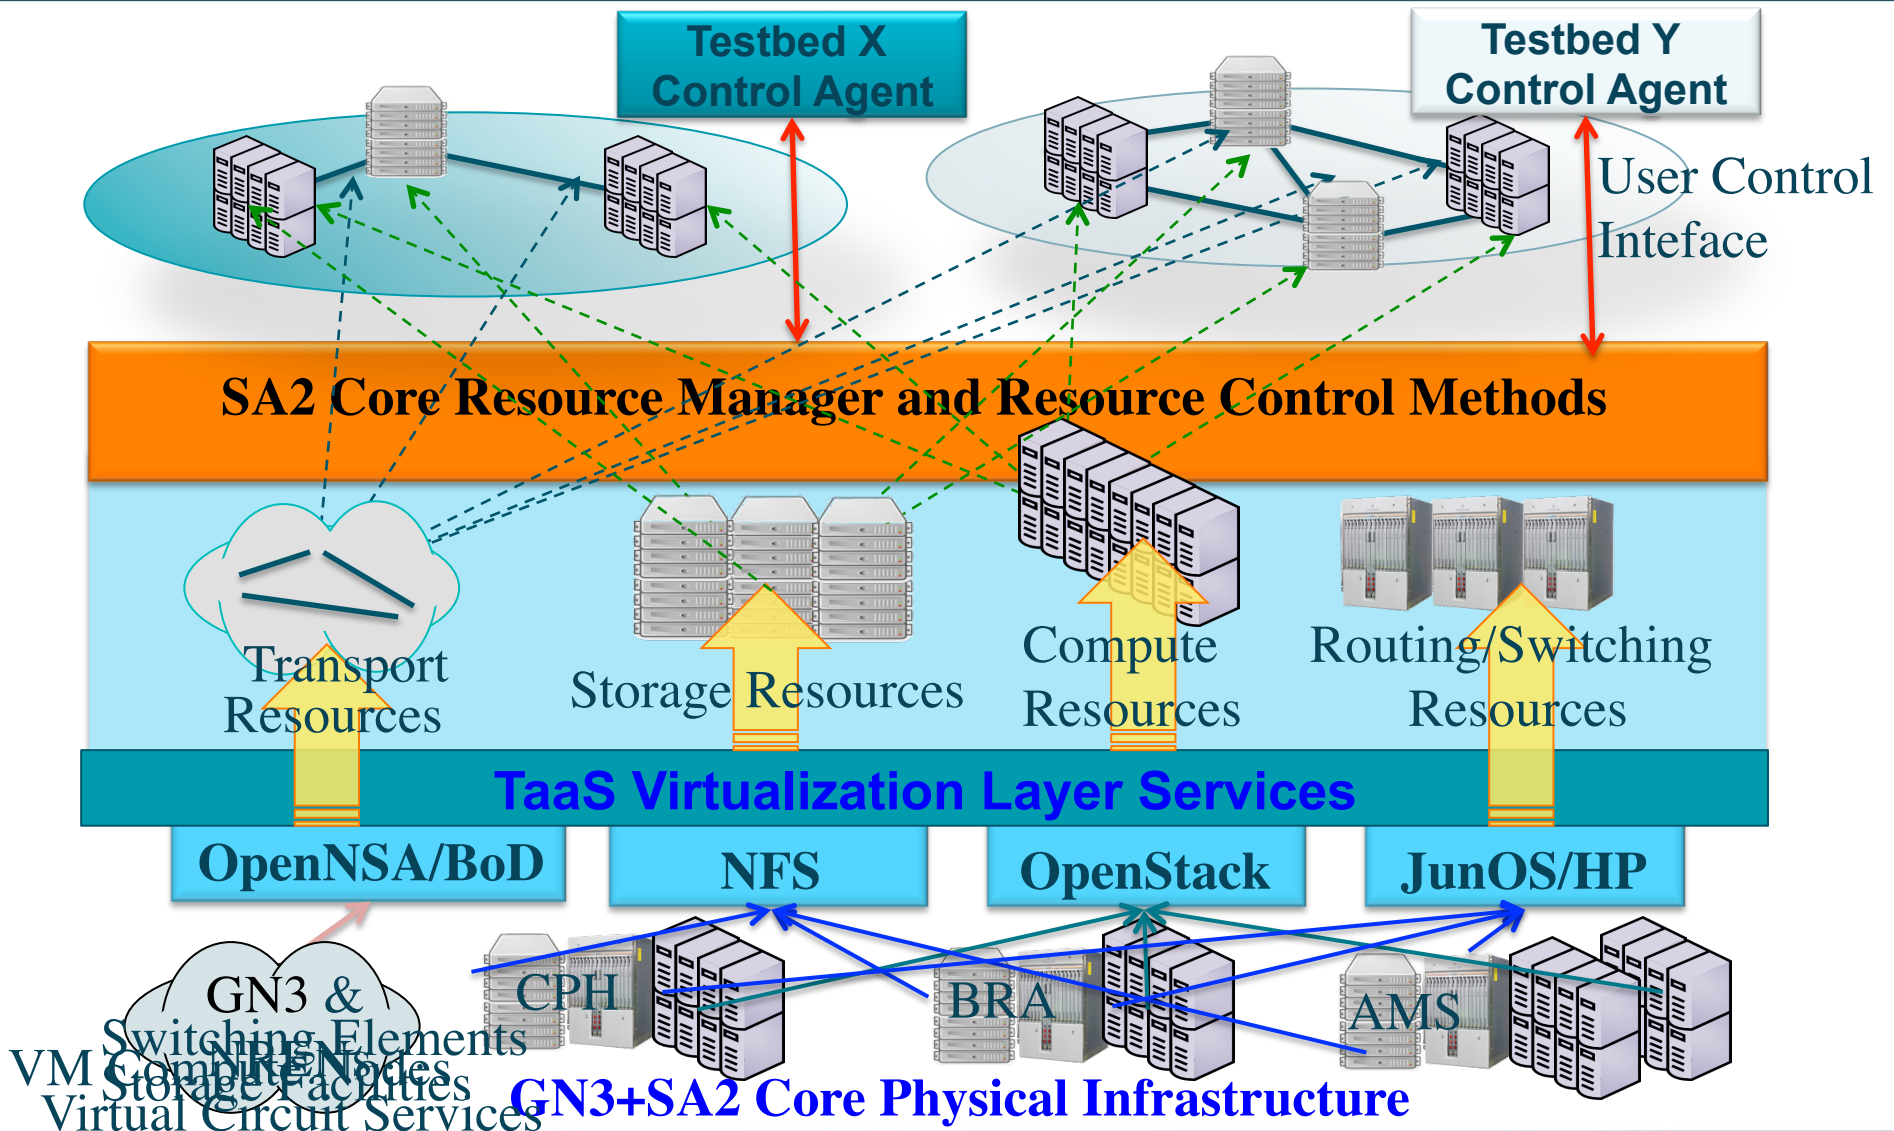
Testbed X
Control Agent

Testbed Y
Control Agent

User Control
Inteface

SA2 Core Resource Manager and Resource Control Methods

Transport
Resources

Storage Resources

Compute
Resources

Routing/Switching
Resources

TaaS Virtualization Layer Services

OpenNSA/BoD

NFS

OpenStack

JunOS/HP

GN3 &
NRENs
Switching Elements
VM Compute Nodes
Storage Facilities
Virtual Circuit Services

CPH

BRA

AMS

GN3+SA2 Core Physical Infrastructure